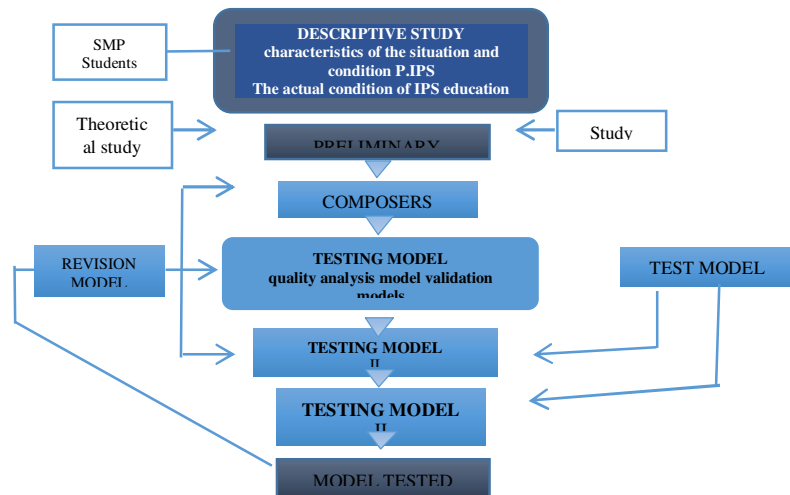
SMP Students

DESCRIPTIVE STUDY
characteristics of the situation and condition P.IPS
The actual condition of IPS education

Theoretical study

PRELIMINARY

Study

COMPOSERS

REVISION MODEL

TESTING MODEL
quality analysis model validation models

TEST MODEL

TESTING MODEL
II

TESTING MODEL
II

MODEL TESTED